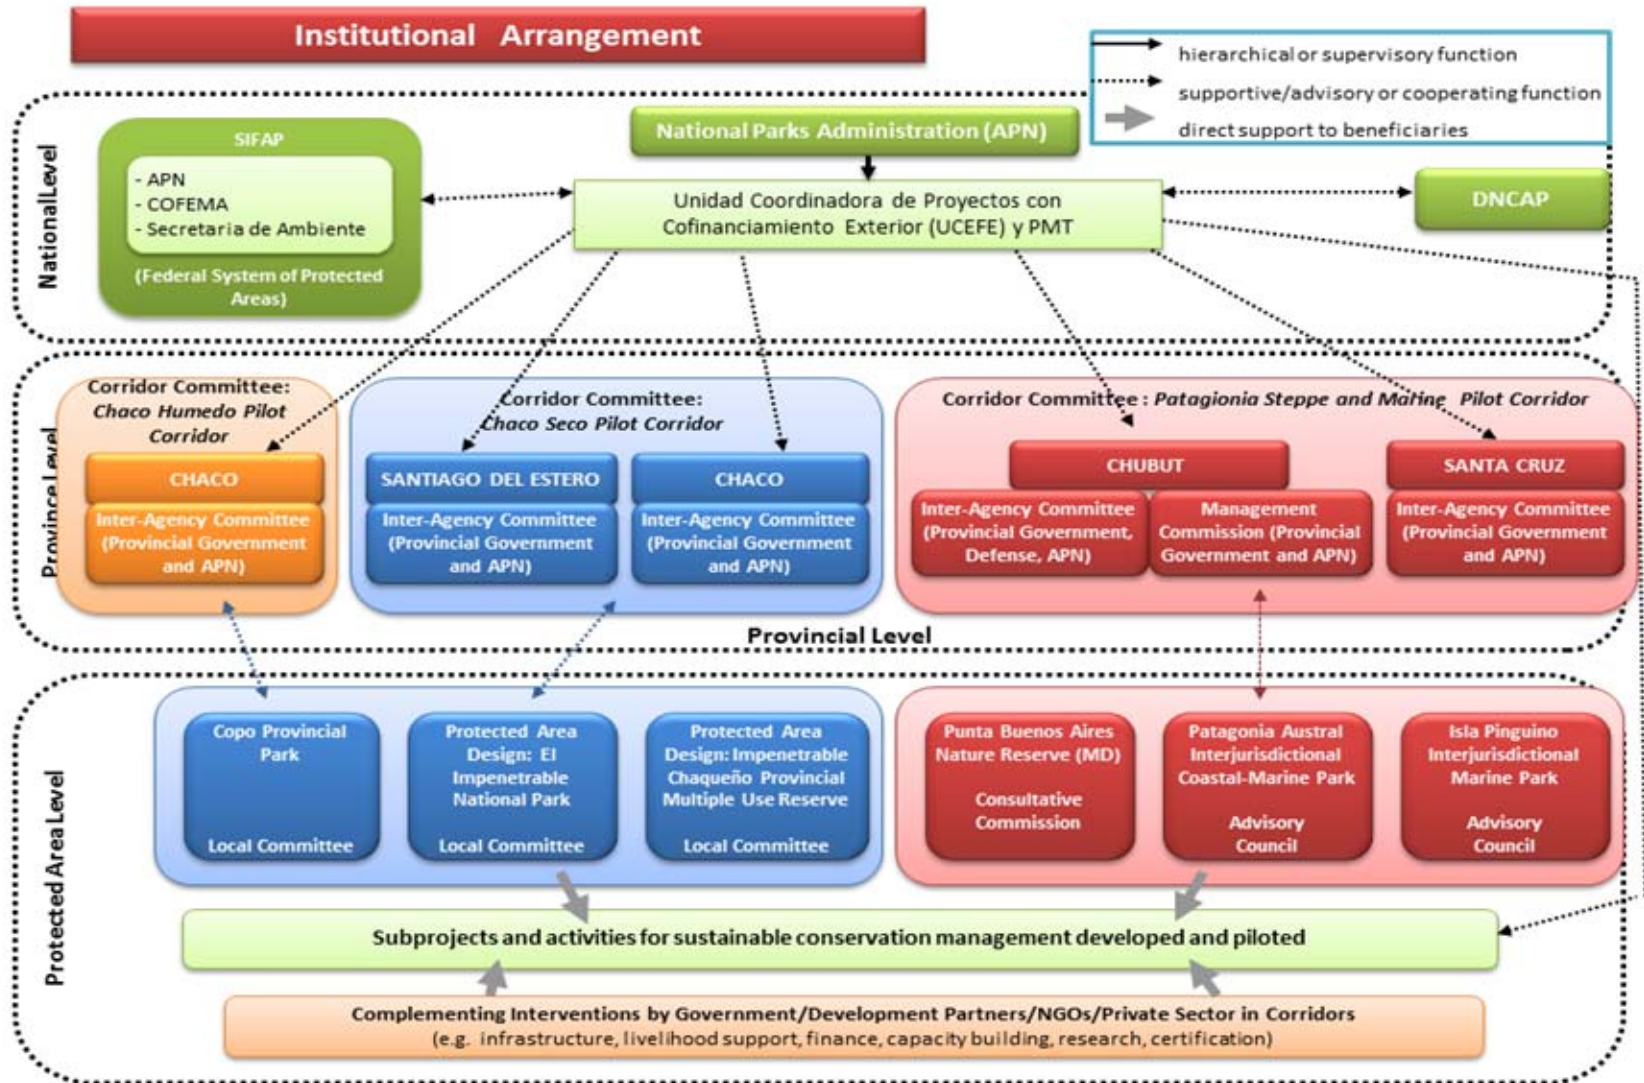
Institutional Arrangement

hierarchical or supervisory function
supportive/advisory or cooperating function
direct support to beneficiaries

National Level

SIFAP
- APN
- COFEMA
- Secretaria de Ambiente
(Federal System of Protected Areas)

National Parks Administration (APN)

Unidad Coordinadora de Proyectos con Cofinanciamiento Exterior (UCEFE) y PMT

DNCAP

Province Level

Corridor Committee: Chaco Humedo Pilot Corridor
CHACO
Inter-Agency Committee (Provincial Government and APN)

Corridor Committee: Chaco Seco Pilot Corridor
SANTIAGO DEL ESTERO
Inter-Agency Committee (Provincial Government and APN)
CHACO
Inter-Agency Committee (Provincial Government and APN)

Corridor Committee : Patagonia Steppe and Marine Pilot Corridor
CHUBUT
Inter-Agency Committee (Provincial Government, Defense, APN)
Management Commission (Provincial Government and APN)
SANTA CRUZ
Inter-Agency Committee (Provincial Government and APN)

Provincial Level

Protected Area Level

Copo Provincial Park
Local Committee

Protected Area Design: El Impenetrable National Park
Local Committee

Protected Area Design: Impenetrable Chaqueño Provincial Multiple Use Reserve
Local Committee

Punta Buenos Aires Nature Reserve (MD)
Consultative Commission

Patagonia Austral Interjurisdictional Coastal-Marine Park
Advisory Council

Isla Pinguino Interjurisdictional Marine Park
Advisory Council

Subprojects and activities for sustainable conservation management developed and piloted

Complementing Interventions by Government/Development Partners/NGOs/Private Sector in Corridors
(e.g. infrastructure, livelihood support, finance, capacity building, research, certification)